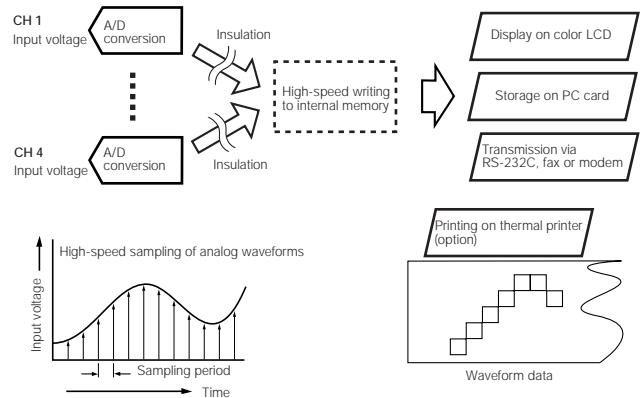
CH 1
Input voltage

A/D conversion

Insulation

High-speed writing to internal memory

CH 4
Input voltage

A/D conversion

Insulation

Display on color LCD

Storage on PC card

Transmission via RS-232C, fax or modem

High-speed sampling of analog waveforms

Input voltage

Sampling period

Time

Printing on thermal printer (option)

Waveform data